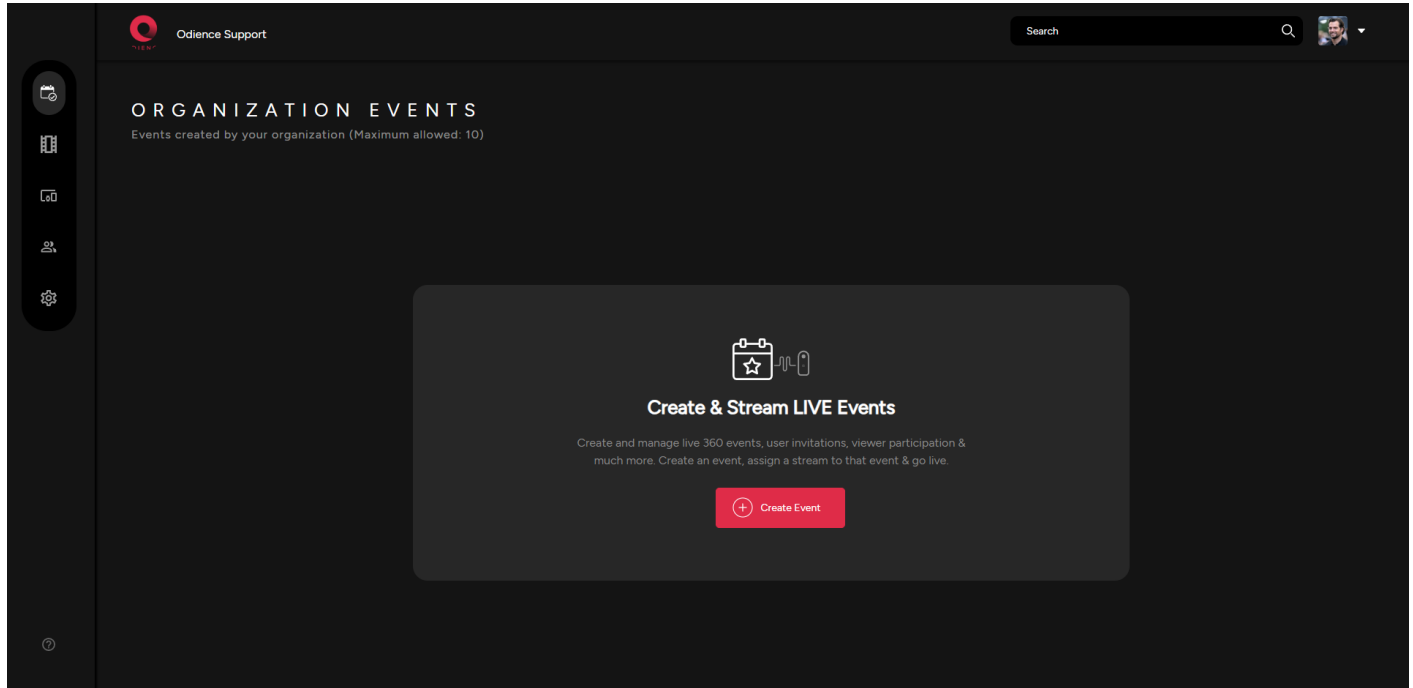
Odience Support

Search

ORGANIZATION EVENTS

Events created by your organization (Maximum allowed: 10)

Create & Stream LIVE Events

Create and manage live 360 events, user invitations, viewer participation & much more. Create an event, assign a stream to that event & go live.

Create Event